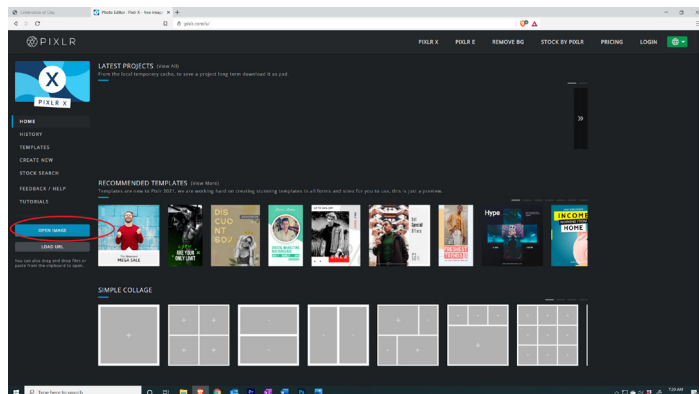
Celebration of City
Photo Editor : Pixlr X - free image
pixlr.com/x/

PIXLR

PIXLR X PIXLR E REMOVE BG STOCK BY PIXLR PRICING LOGIN

PIXLR X

HOME
HISTORY
TEMPLATES
CREATE NEW
STOCK SEARCH
FEEDBACK / HELP
TUTORIALS

OPEN IMAGE
LOAD URL

You can also drag and drop files or paste from the clipboard to open.

LATEST PROJECTS (View All)
From the local temporary cache, to save a project long term download it as pxd.

RECOMMENDED TEMPLATES (View More)
Templates are new to Pixlr 2021, we are working hard on creating stunning templates in all forms and sizes for you to use, this is just a preview.

MEGA SALE
ONLY LIMIT
DIS COU NT 60%
Hype
INCOME
HOME

SIMPLE COLLAGE

Type here to search
7:29 AM